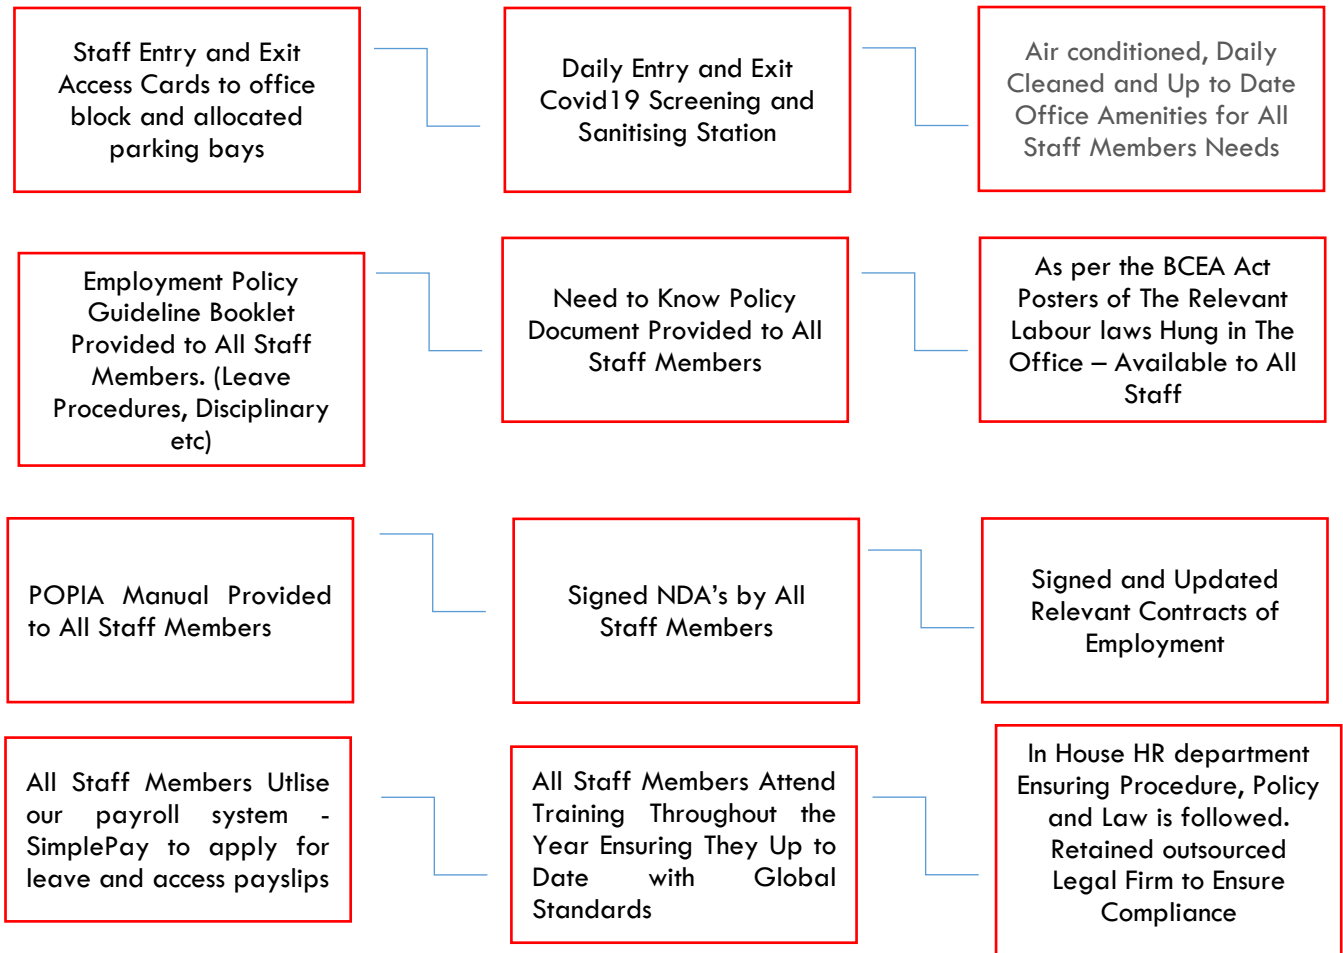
Staff Entry and Exit Access Cards to office block and allocated parking bays

Daily Entry and Exit Covid19 Screening and Sanitising Station

Air conditioned, Daily Cleaned and Up to Date Office Amenities for All Staff Members Needs

Employment Policy Guideline Booklet Provided to All Staff Members. (Leave Procedures, Disciplinary etc)

Need to Know Policy Document Provided to All Staff Members

As per the BCEA Act Posters of The Relevant Labour laws Hung in The Office – Available to All Staff

POPIA Manual Provided to All Staff Members

Signed NDA's by All Staff Members

Signed and Updated Relevant Contracts of Employment

All Staff Members Utlise our payroll system - SimplePay to apply for leave and access payslips

All Staff Members Attend Training Throughout the Year Ensuring They Up to Date with Global Standards

In House HR department Ensuring Procedure, Policy and Law is followed. Retained outsourced Legal Firm to Ensure Compliance